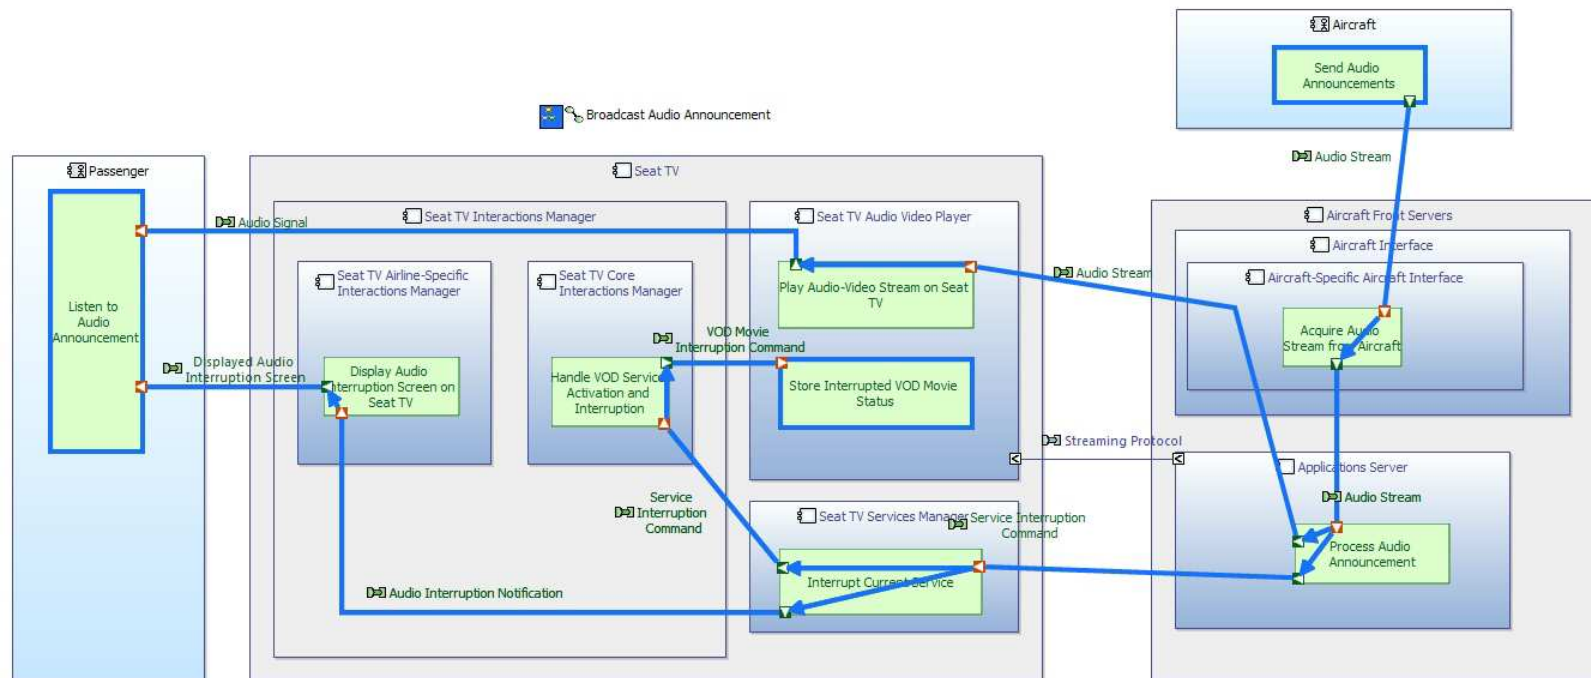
Aircraft

Send Audio Announcements

Broadcast Audio Announcement

Audio Stream

Passenger

Seat TV

Seat TV Interactions Manager

Seat TV Audio Video Player

Aircraft Front Servers

Aircraft Interface

Audio Signal

Aircraft-Specific Aircraft Interface

Seat TV Airline-Specific Interactions Manager

Seat TV Core Interactions Manager

Play Audio-Video Stream on Seat TV

Audio Stream

Acquire Audio Stream from Aircraft

Listen to Audio Announcement

VOD Movie Interruption Command

Displayed Audio Interruption Screen

Display Audio Interruption Screen on Seat TV

Handle VOD Service Activation and Interruption

Store Interrupted VOD Movie Status

Streaming Protocol

Applications Server

Audio Stream

Service Interruption Command

Seat TV Services Manager

Service Interruption Command

Process Audio Announcement

Interrupt Current Service

Audio Interruption Notification